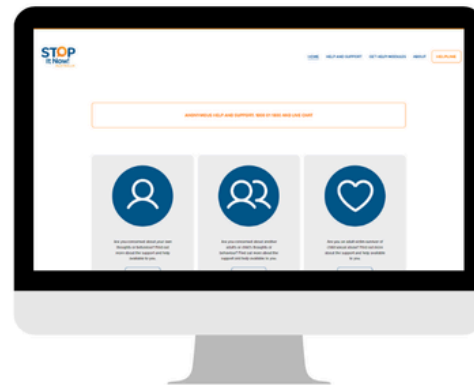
STOP
It Now!

HOME HELP AND SUPPORT GET HELP MESSAGE ABOUT LIVE CHAT

ANONYMOUS HELP AND SUPPORT: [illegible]

Are you concerned about your own thoughts or behaviour? Find out more about the support and help available to you.

Are you concerned about another adult's or child's thoughts or behaviour? Find out more about the support and help available to you.

Are you an adult victim/survivor of child sexual abuse? Find out more about the support and help available to you.